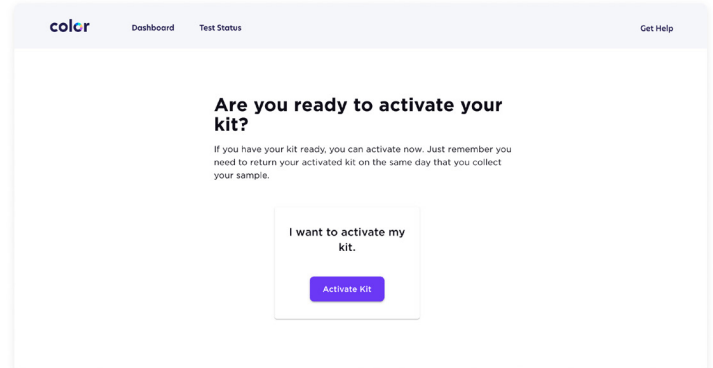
color Dashboard Test Status Get Help

Are you ready to activate your kit?

If you have your kit ready, you can activate now. Just remember you need to return your activated kit on the same day that you collect your sample.

I want to activate my kit.

Activate Kit